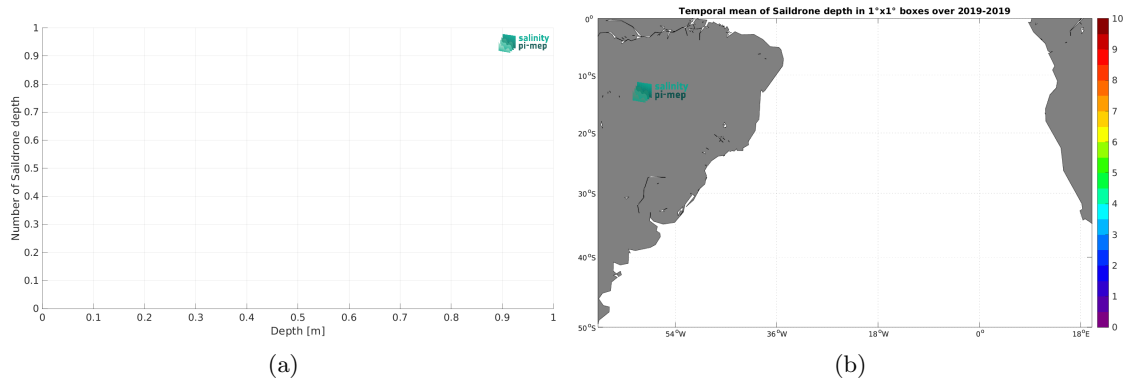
salinity pi-mep

Number of Saildrone depth

1
0.9
0.8
0.7
0.6
0.5
0.4
0.3
0.2
0.1
0

0 0.1 0.2 0.3 0.4 0.5 0.6 0.7 0.8 0.9 1

Depth [m]

(a)

Temporal mean of Saildrone depth in 1°x1° boxes over 2019-2019

salinity pi-mep

0°
10°S
20°S
30°S
40°S
50°S

54°W 36°W 18°W 0° 18°E

10
9
8
7
6
5
4
3
2
1
0

(b)